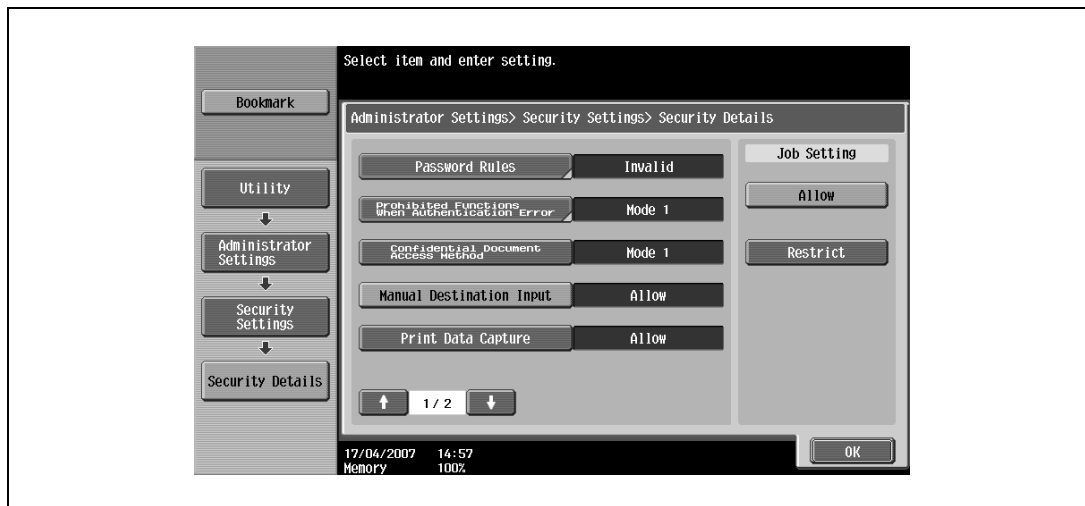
Select item and enter setting.

Bookmark

Administrator Settings> Security Settings> Security Details

Utility

Administrator Settings

Security Settings

Security Details

| | |
|---|---|
| Password Rules | Invalid |
| Prohibited Functions When Authentication Error | Mode 1 |
| Confidential Document Access Method | Mode 1 |
| Manual Destination Input | Allow |
| Print Data Capture | Allow |

1/2

Job Setting

Allow

Restrict

17/04/2007 14:57
Memory 100%

OK